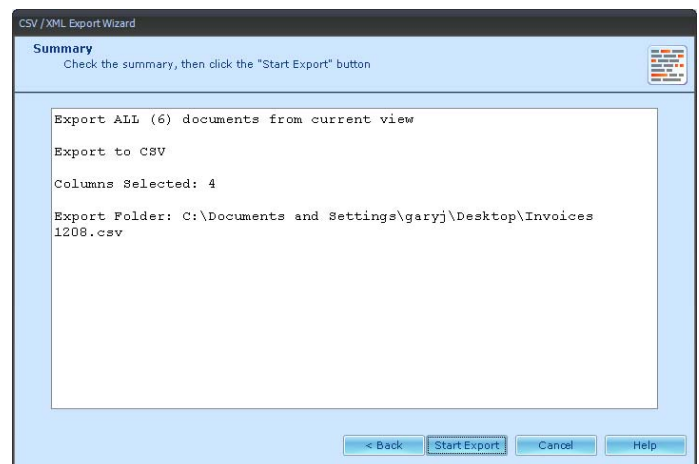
CSV / XML Export Wizard

Summary
Check the summary, then click the "Start Export" button

Export ALL (6) documents from current view

Export to CSV

Columns Selected: 4

Export Folder: C:\Documents and Settings\garyj\Desktop\Invoices 1208.csv

< Back | Start Export | Cancel | Help